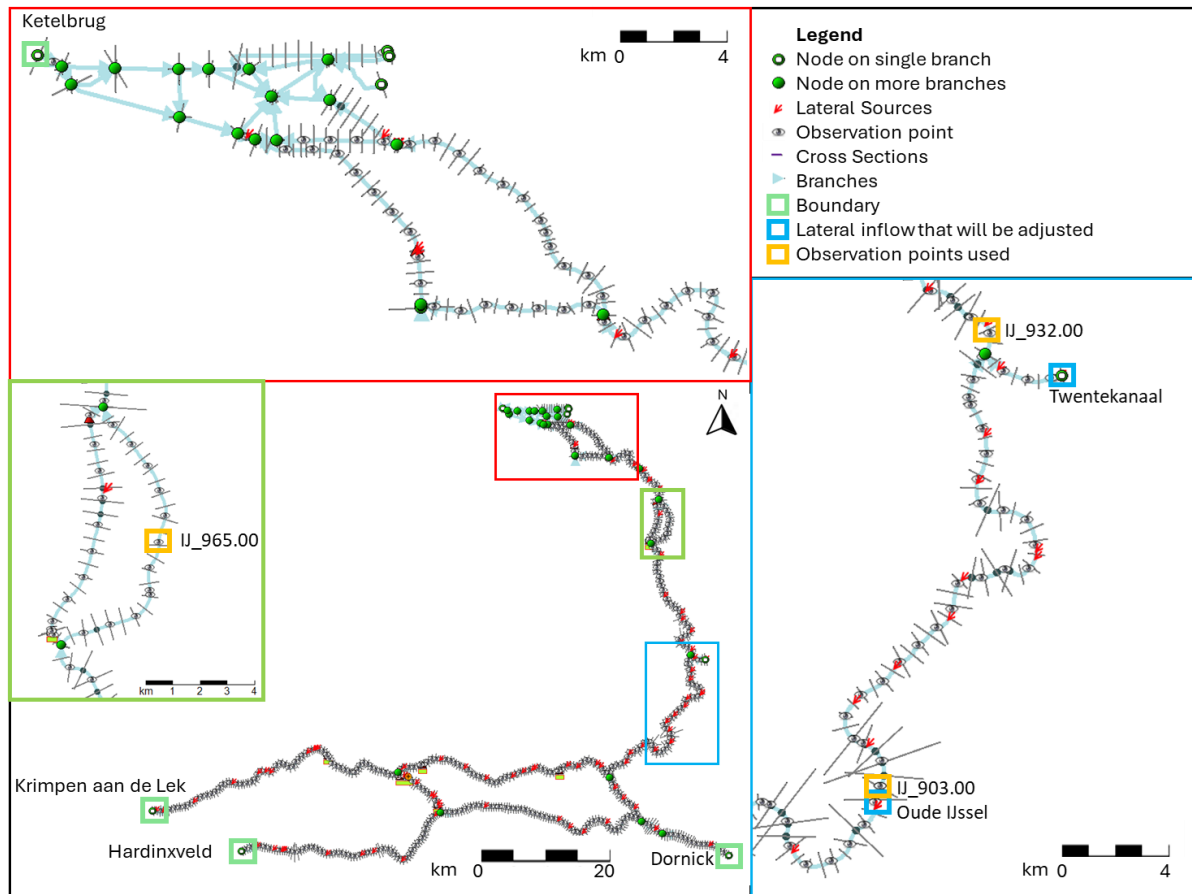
Ketelbrug

km 0 4

Legend
Node on single branch
Node on more branches
Lateral Sources
Observation point
Cross Sections
Branches
Boundary
Lateral inflow that will be adjusted
Observation points used

IJ_932.00

Twentekanaal

N

IJ_965.00

km 0 1 2 3 4

Krimpen aan de Lek

Hardinxveld

km 0 20

Dornick

IJ_903.00

Oude IJssel

km 0 4